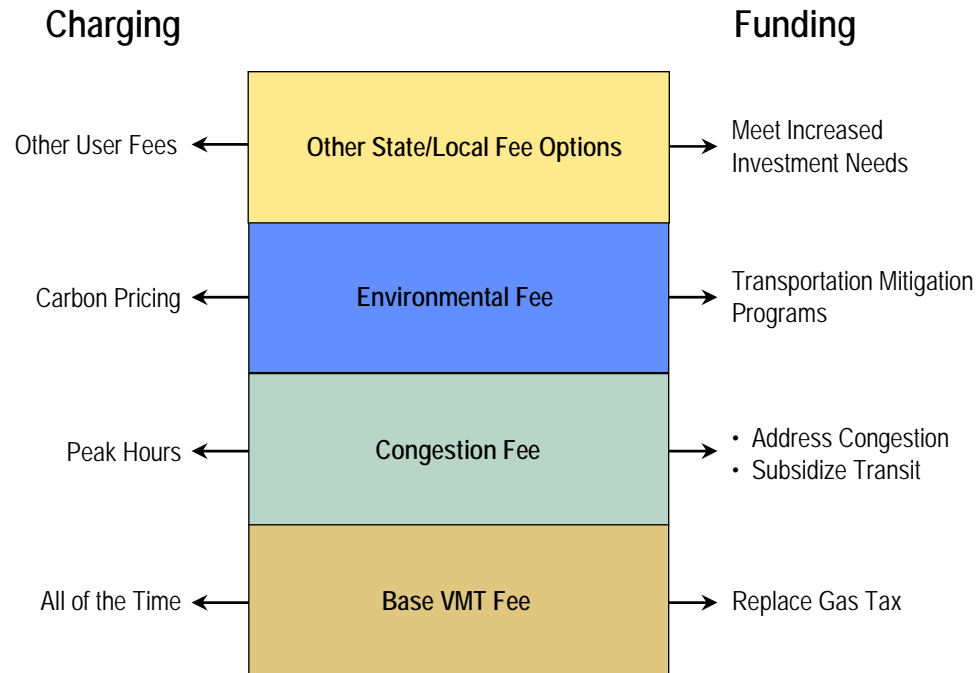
Charging

Funding

Other User Fees

Other State/Local Fee Options

Meet Increased Investment Needs

Carbon Pricing

Environmental Fee

Transportation Mitigation Programs

Peak Hours

Congestion Fee

• Address Congestion
• Subsidize Transit

All of the Time

Base VMT Fee

Replace Gas Tax